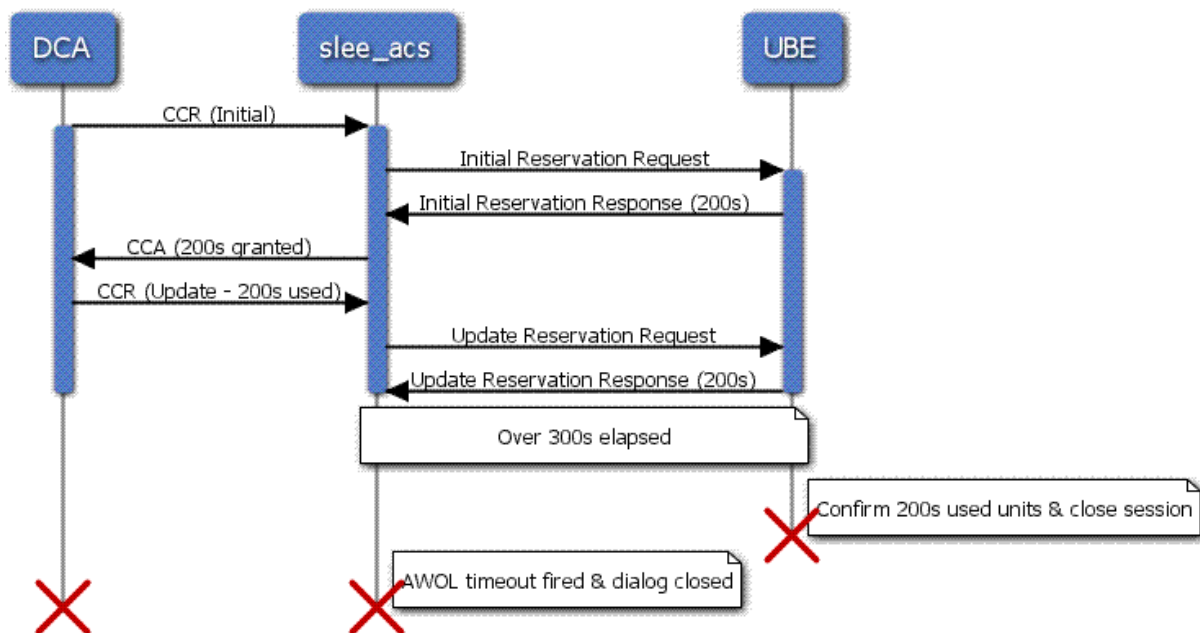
DCA

slee_acs

UBE

CCR (Initial)

Initial Reservation Request

Initial Reservation Response (200s)

CCA (200s granted)

CCR (Update - 200s used)

Update Reservation Request

Update Reservation Response (200s)

Over 300s elapsed

Confirm 200s used units & close session

AWOL timeout fired & dialog closed